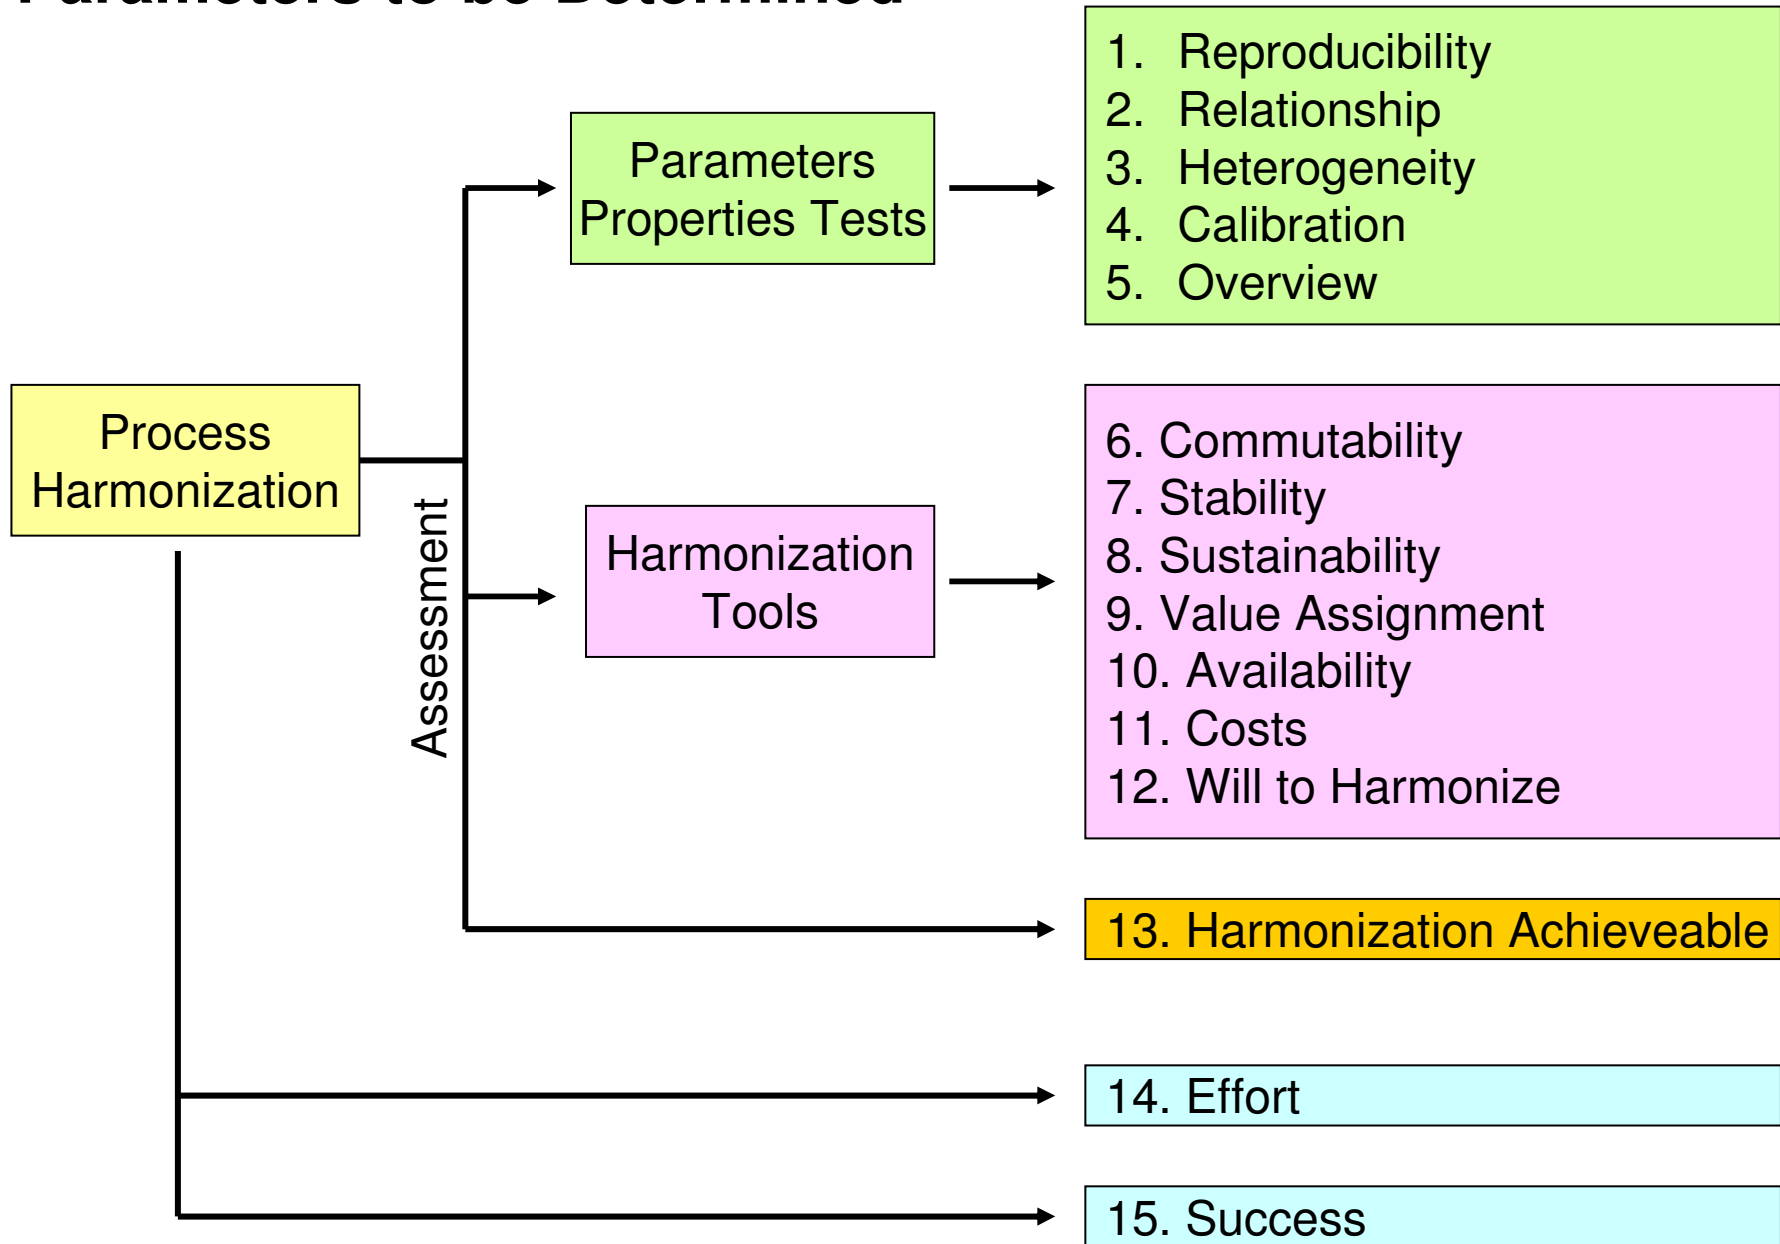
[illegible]

Process Harmonization

Assessment

Parameters Properties Tests

1. Reproducibility
2. Relationship
3. Heterogeneity
4. Calibration
5. Overview

Harmonization Tools

6. Commutability
7. Stability
8. Sustainability
9. Value Assignment
10. Availability
11. Costs
12. Will to Harmonize

13. Harmonization Achieveable

14. Effort

15. Success